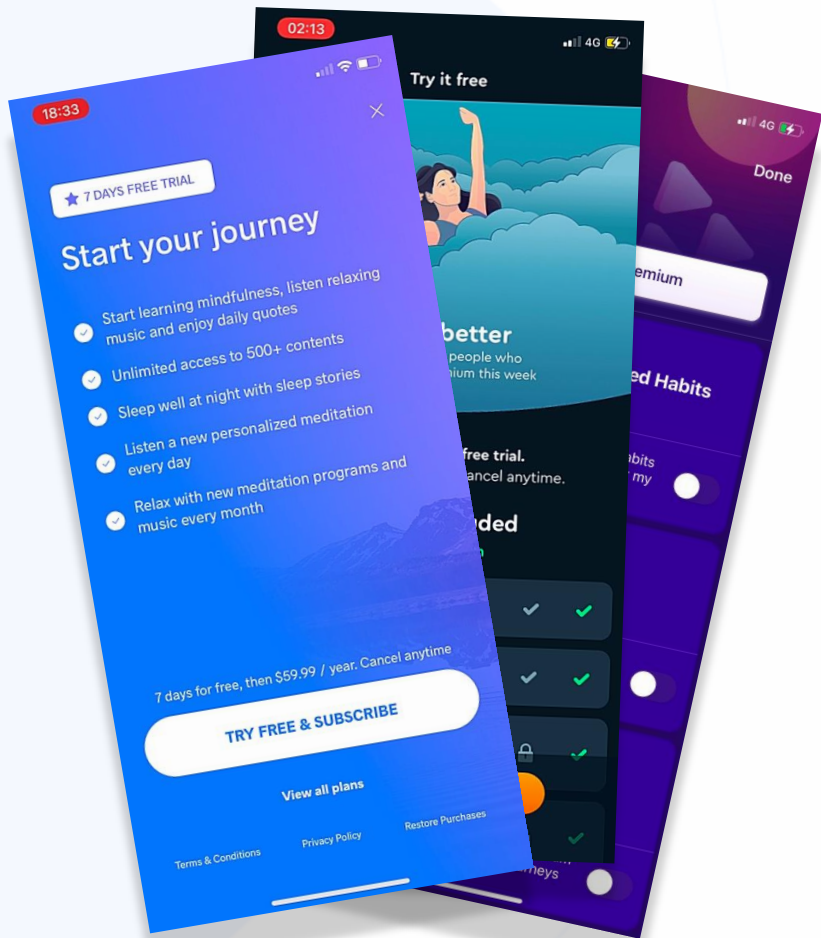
18:33

7 DAYS FREE TRIAL

Start your journey

Start learning mindfulness, listen relaxing music and enjoy daily quotes

Unlimited access to 500+ contents

Sleep well at night with sleep stories

Listen a new personalized meditation every day

Relax with new meditation programs and music every month

7 days for free, then $59.99 / year. Cancel anytime

TRY FREE & SUBSCRIBE

View all plans

Terms & Conditions

Privacy Policy

Restore Purchases

02:13

4G

Try it free

better

people who

mium this week

free trial.

ancel anytime.

ded

4G

Done

emium

ed Habits

abits

my

rneys